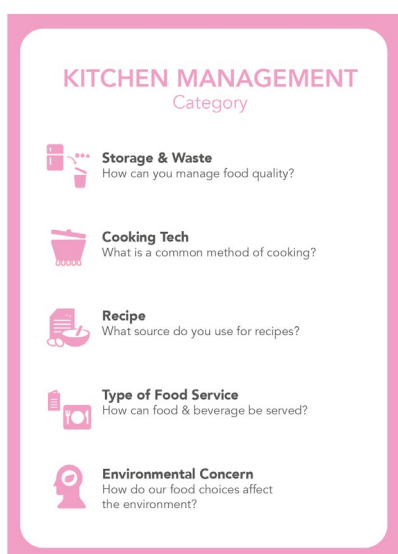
KITCHEN MANAGEMENT
Category

Storage & Waste
How can you manage food quality?

Cooking Tech
What is a common method of cooking?

Recipe
What source do you use for recipes?

Type of Food Service
How can food & beverage be served?

Environmental Concern
How do our food choices affect the environment?